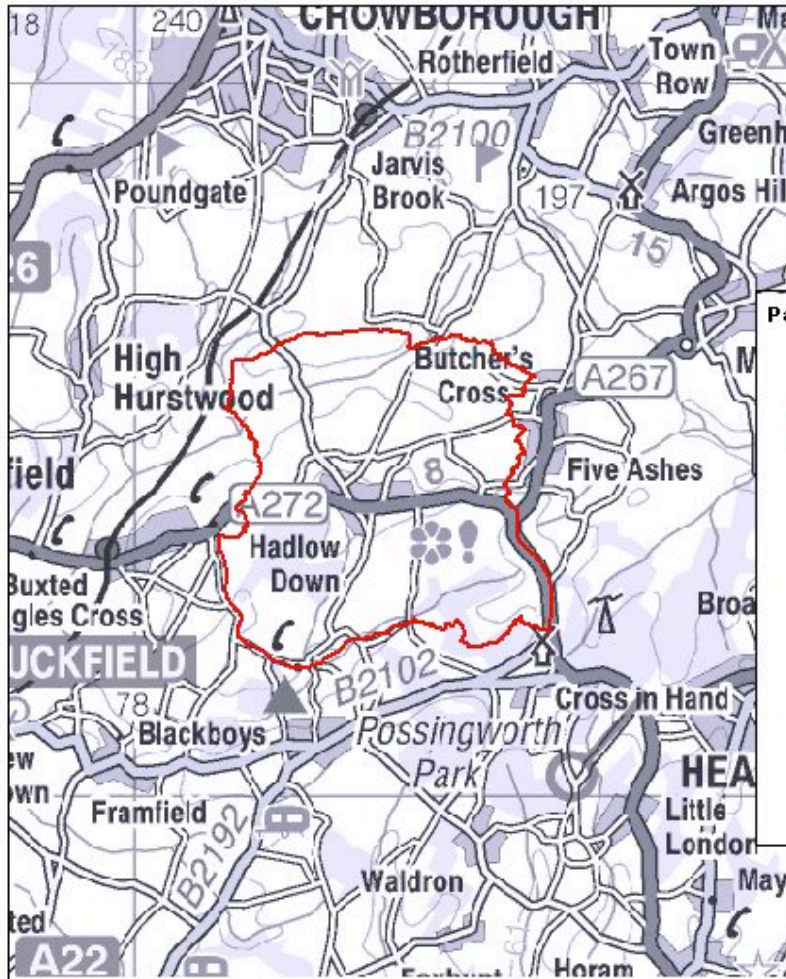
18
240
CROWBOROUGH
Ma
Rotherfield
Town Row
B2100
Greenh
Jarvis Brook
Poundgate
197
Argos Hil
26
15
Pa
High Hurstwood
Butcher's Cross
A267
M
field
8
Five Ashes
A272
Hadlow Down
Buxted
gles Cross
Broa
UCKFIELD
B2102
78
Cross in Hand
Blackboys
Possingworth Park
ew
wn
HEA
Framfield
Little London
B2192
Waldron
May
ted
A22
Horam